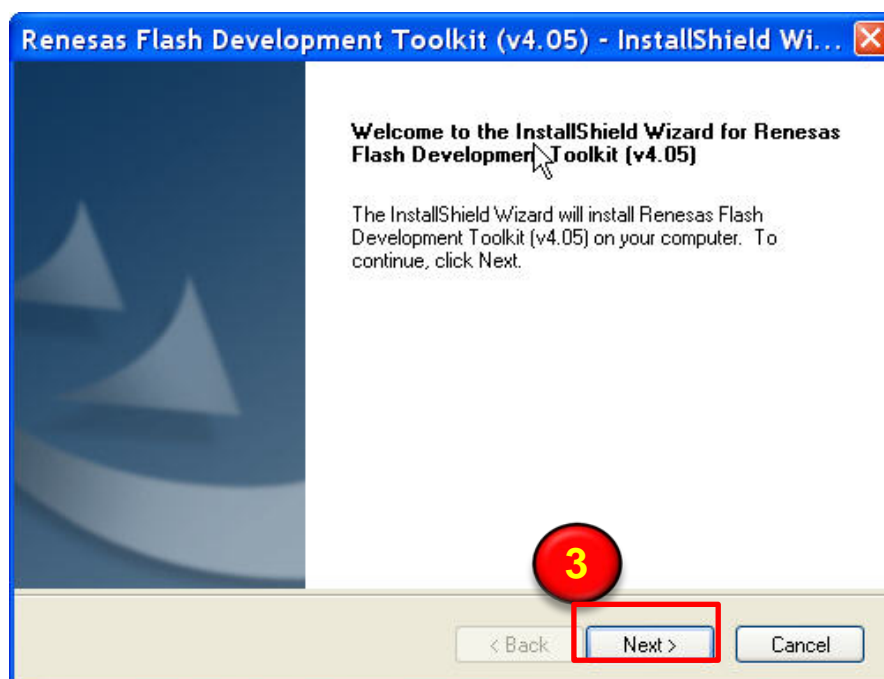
Renesas Flash Development Toolkit (v4.05) - InstallShield Wi...

Welcome to the InstallShield Wizard for Renesas Flash Development Toolkit (v4.05)

The InstallShield Wizard will install Renesas Flash Development Toolkit (v4.05) on your computer. To continue, click Next.

3

< Back

Next >

Cancel